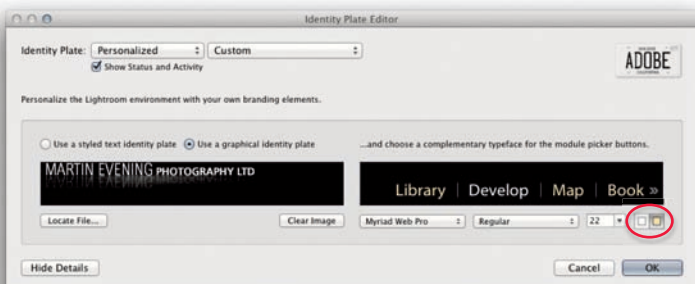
Identity Plate Editor

Identity Plate: Personalized Custom

Show Status and Activity

ADOBE

Personalize the Lightroom environment with your own branding elements.

Use a styled text identity plate Use a graphical identity plate

...and choose a complementary typeface for the module picker buttons.

MARTIN EVENING PHOTOGRAPHY LTD

Library | Develop | Map | Book »

Locate File...

Clear Image

Myriad Web Pro

Regular

22

Hide Details

Cancel

OK